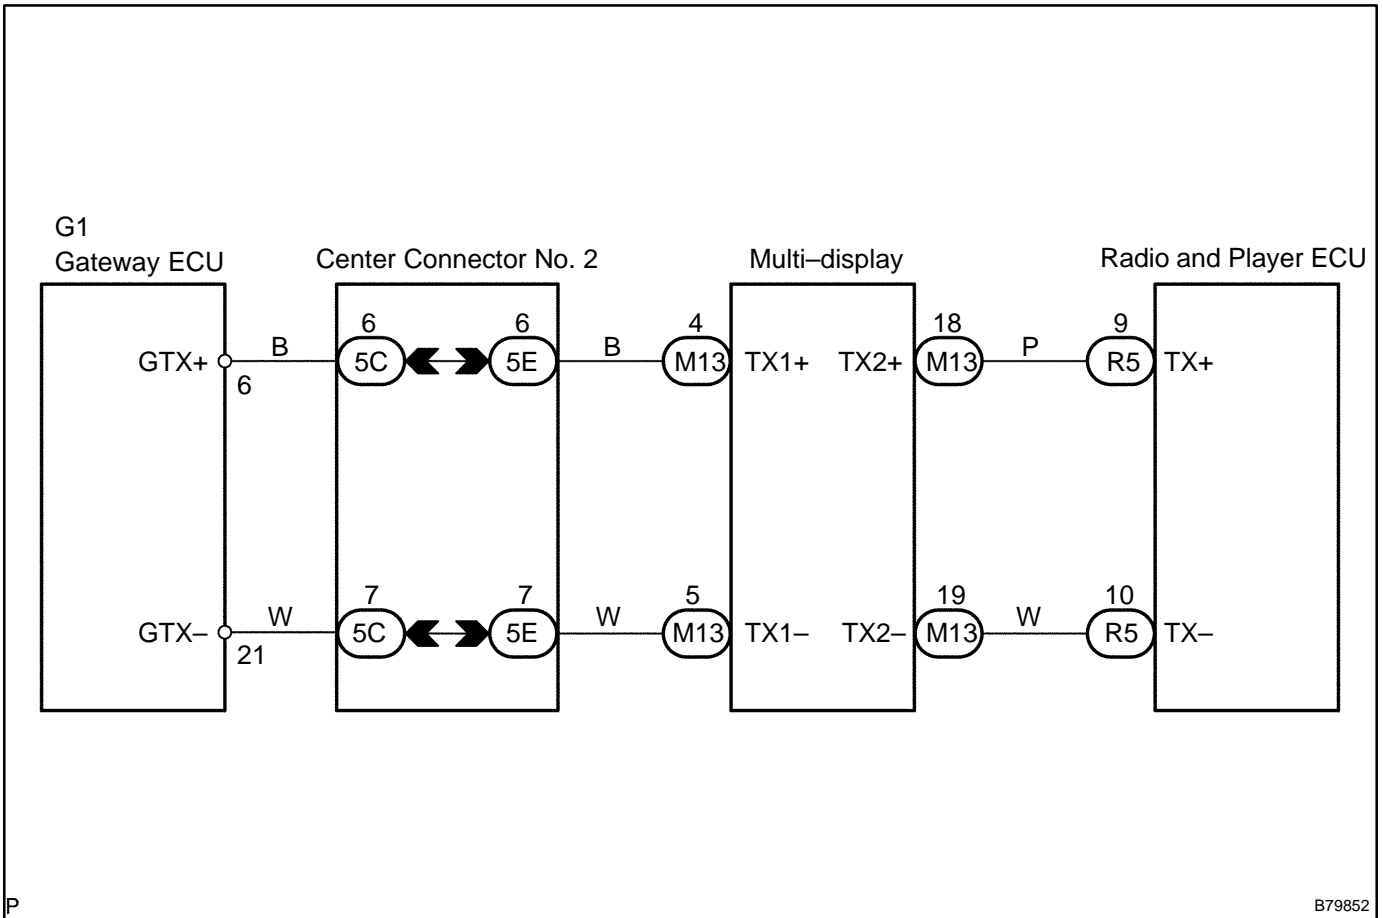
G1
Gateway ECU

Center Connector No. 2

Multi–display

Radio and Player ECU

GTX+
6
B
6
5C
6
5E
B
4
M13
TX1+
TX2+
18
M13
P
9
R5
TX+

GTX–
21
W
7
5C
7
5E
W
5
M13
TX1–
TX2–
19
M13
W
10
R5
TX–

P

B79852